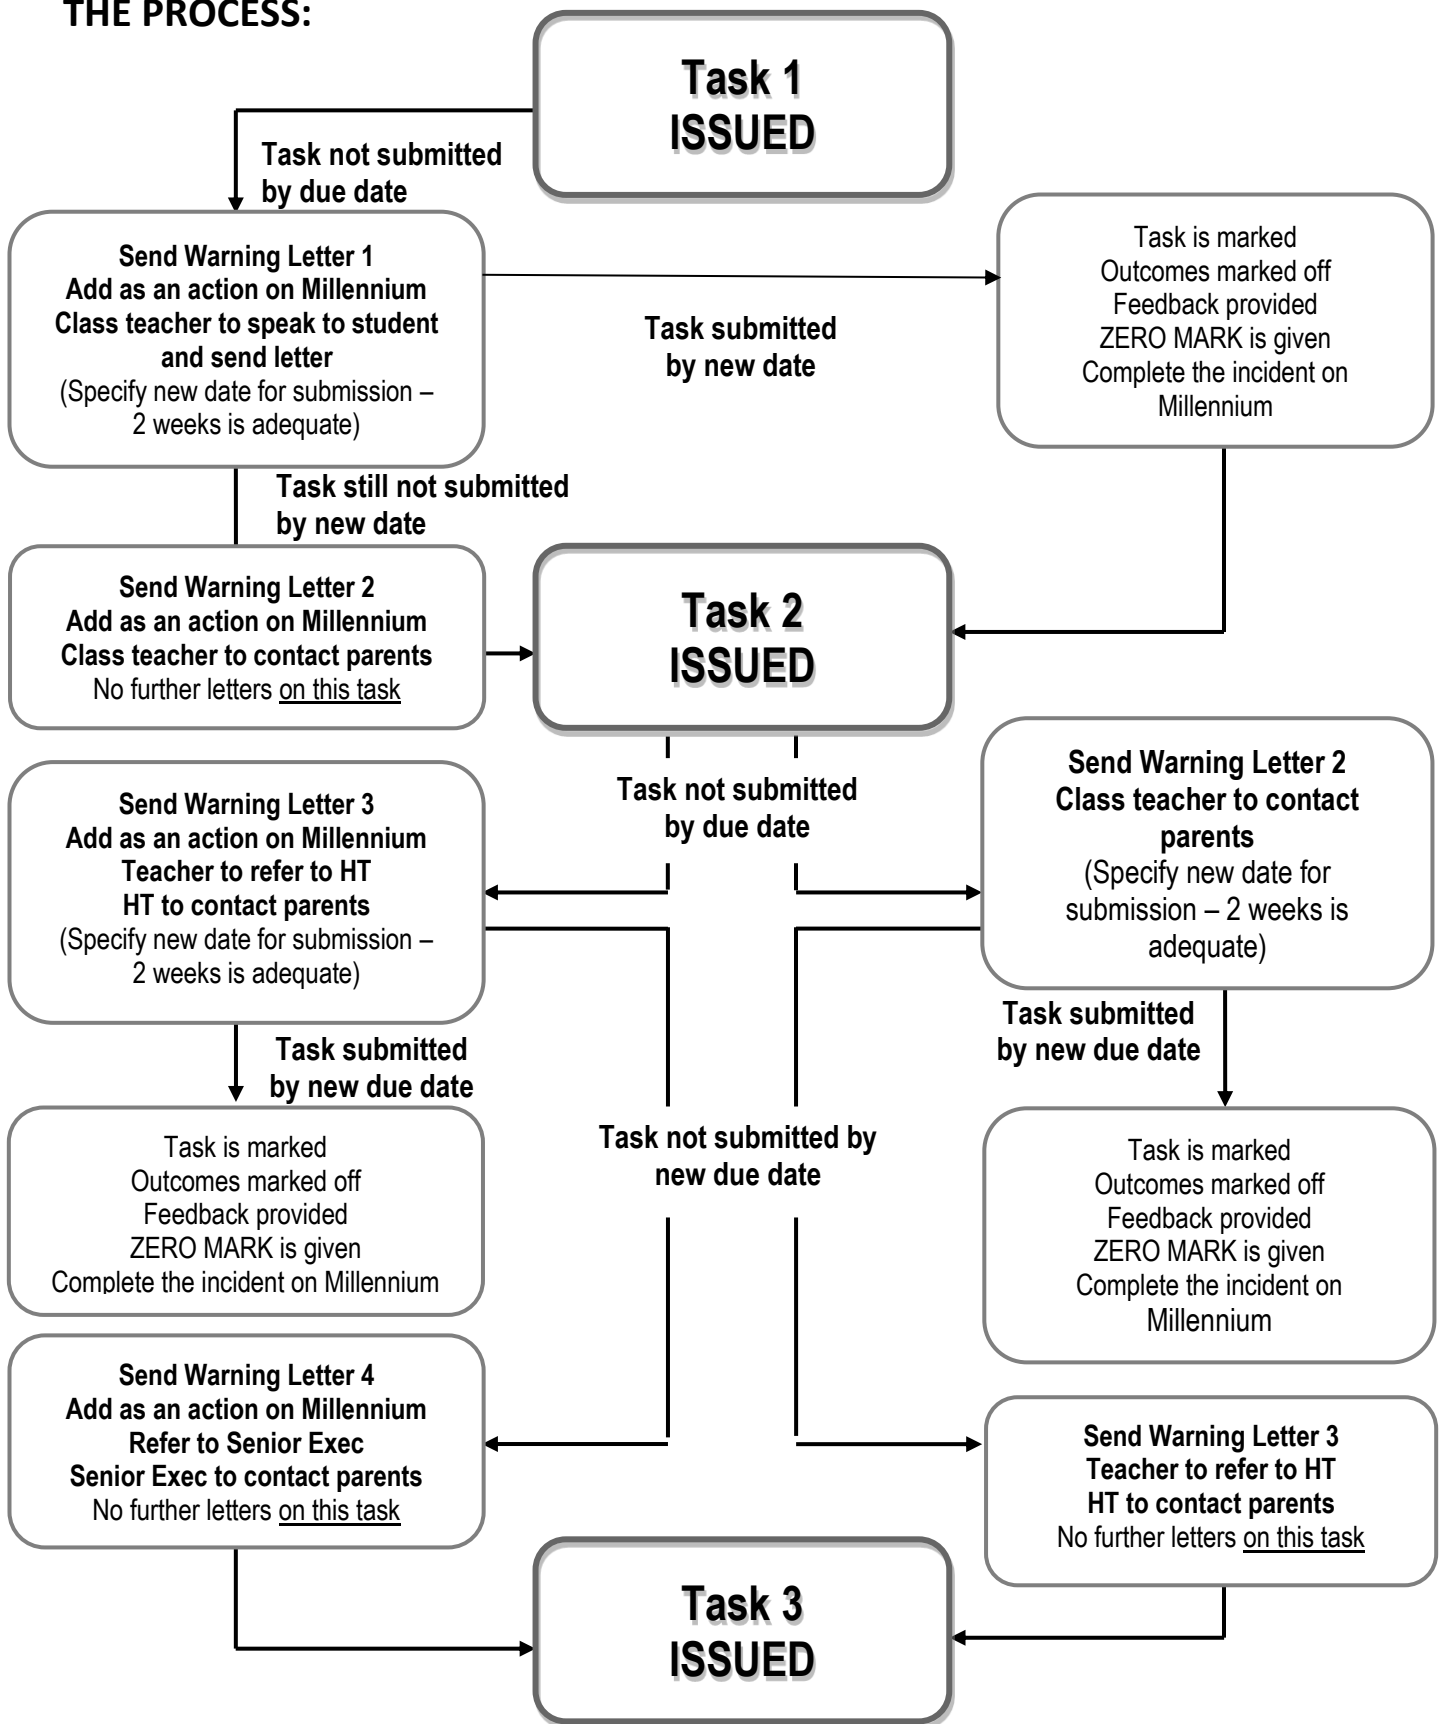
THE PROCESS:

Task 1
ISSUED

Task not submitted by due date

Send Warning Letter 1
Add as an action on Millennium
Class teacher to speak to student and send letter
(Specify new date for submission – 2 weeks is adequate)

Task submitted by new date

Task is marked
Outcomes marked off
Feedback provided
ZERO MARK is given
Complete the incident on Millennium

Task still not submitted by new date

Send Warning Letter 2
Add as an action on Millennium
Class teacher to contact parents
No further letters on this task

Task 2
ISSUED

Task not submitted by due date

Send Warning Letter 3
Add as an action on Millennium
Teacher to refer to HT
HT to contact parents
(Specify new date for submission – 2 weeks is adequate)

Send Warning Letter 2
Class teacher to contact parents
(Specify new date for submission – 2 weeks is adequate)

Task submitted by new due date

Task submitted by new due date

Task is marked
Outcomes marked off
Feedback provided
ZERO MARK is given
Complete the incident on Millennium

Task not submitted by new due date

Task is marked
Outcomes marked off
Feedback provided
ZERO MARK is given
Complete the incident on Millennium

Send Warning Letter 4
Add as an action on Millennium
Refer to Senior Exec
Senior Exec to contact parents
No further letters on this task

Send Warning Letter 3
Teacher to refer to HT
HT to contact parents
No further letters on this task

Task 3
ISSUED